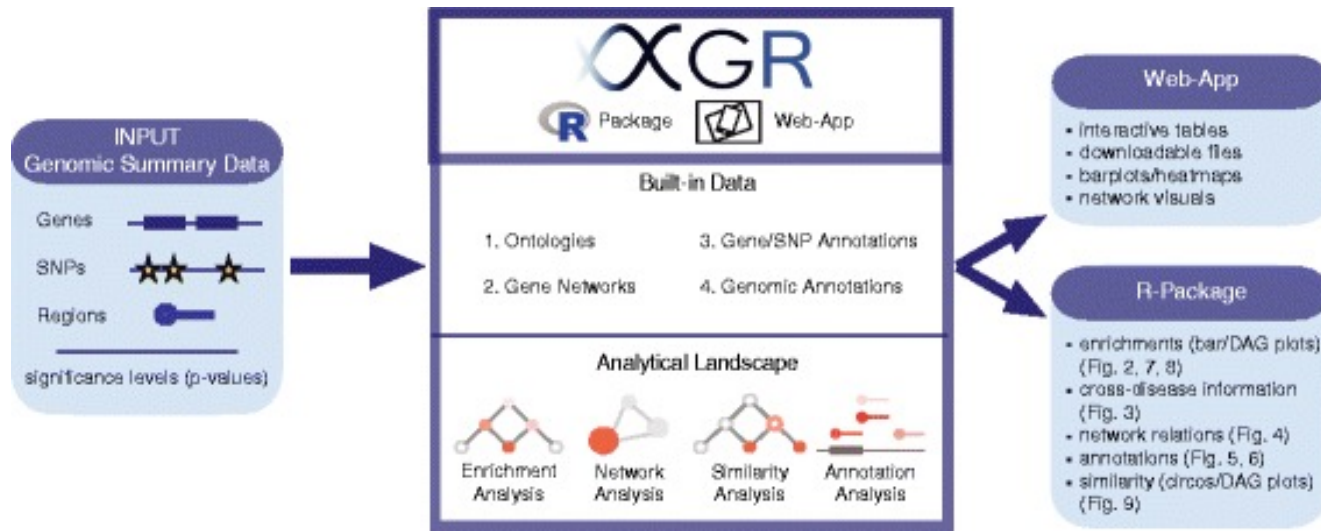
INPUT
Genomic Summary Data

Genes

SNPs

Regions

significance levels (p-values)

XGR

R Package

Web-App

Built-in Data

1. Ontologies

2. Gene Networks

3. Gene/SNP Annotations

4. Genomic Annotations

Analytical Landscape

Enrichment Analysis

Network Analysis

Similarity Analysis

Annotation Analysis

Web-App

- interactive tables
- downloadable files
- barplots/heatmaps
- network visuals

R-Package

- enrichments (bar/DAG plots) (Fig. 2, 7, 8)
- cross-disease information (Fig. 3)
- network relations (Fig. 4)
- annotations (Fig. 5, 6)
- similarity (circos/DAG plots) (Fig. 9)